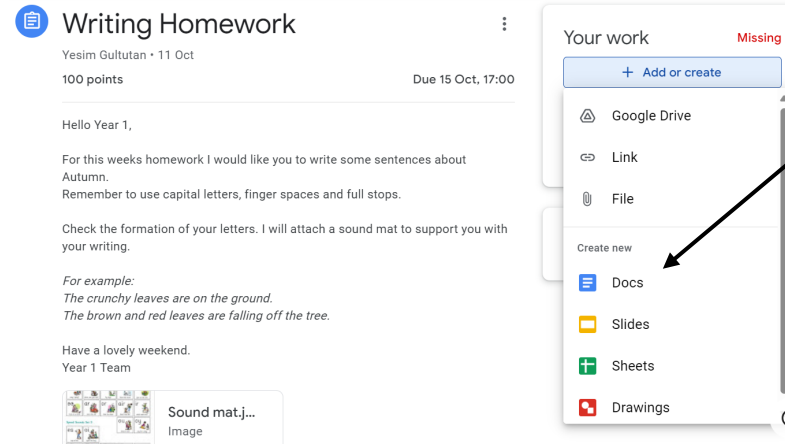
Writing Homework

Yesim Gultutan • 11 Oct

100 points

Due 15 Oct, 17:00

Hello Year 1,

For this weeks homework I would like you to write some sentences about Autumn.
Remember to use capital letters, finger spaces and full stops.

Check the formation of your letters. I will attach a sound mat to support you with your writing.

*For example:*
*The crunchy leaves are on the ground.*
*The brown and red leaves are falling off the tree.*

Have a lovely weekend.
Year 1 Team

Sound mat.j...
Image

Your work

Missing

+ Add or create

Google Drive

Link

File

Create new

Docs

Slides

Sheets

Drawings